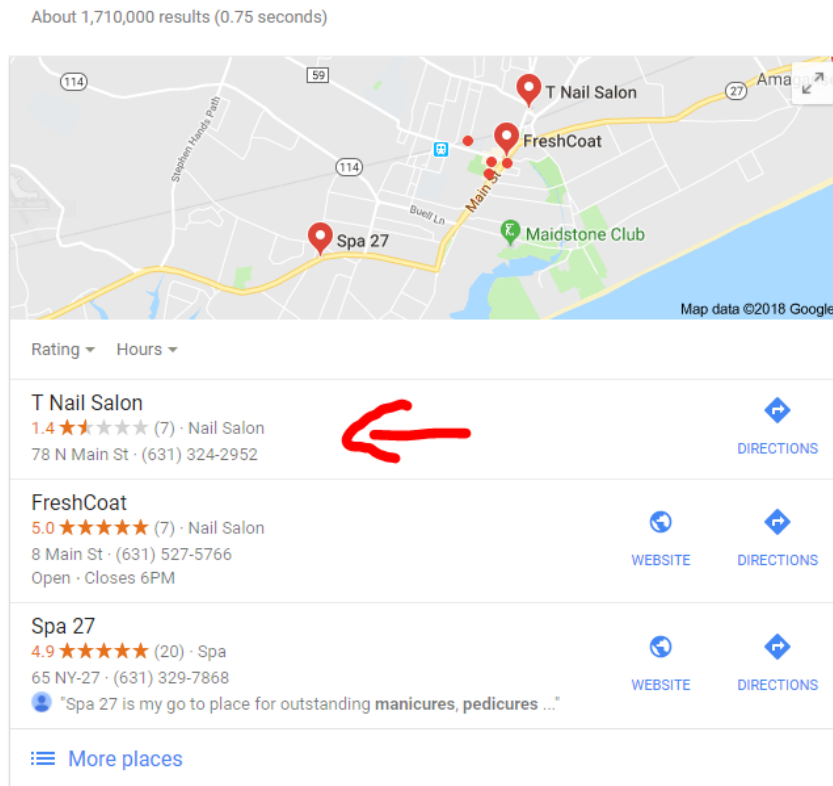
About 1,710,000 results (0.75 seconds)

114
59
T Nail Salon
27
Amag
Stephen Hands Path
FreshCoat
114
Buell Ln
Main St
Maidstone Club
Spa 27
Map data ©2018 Google

Rating
Hours

T Nail Salon
1.4 (7) · Nail Salon
78 N Main St · (631) 324-2952
DIRECTIONS

FreshCoat
5.0 (7) · Nail Salon
8 Main St · (631) 527-5766
Open · Closes 6PM
WEBSITE
DIRECTIONS

Spa 27
4.9 (20) · Spa
65 NY-27 · (631) 329-7868
"Spa 27 is my go to place for outstanding manicures, pedicures ..."
WEBSITE
DIRECTIONS

More places